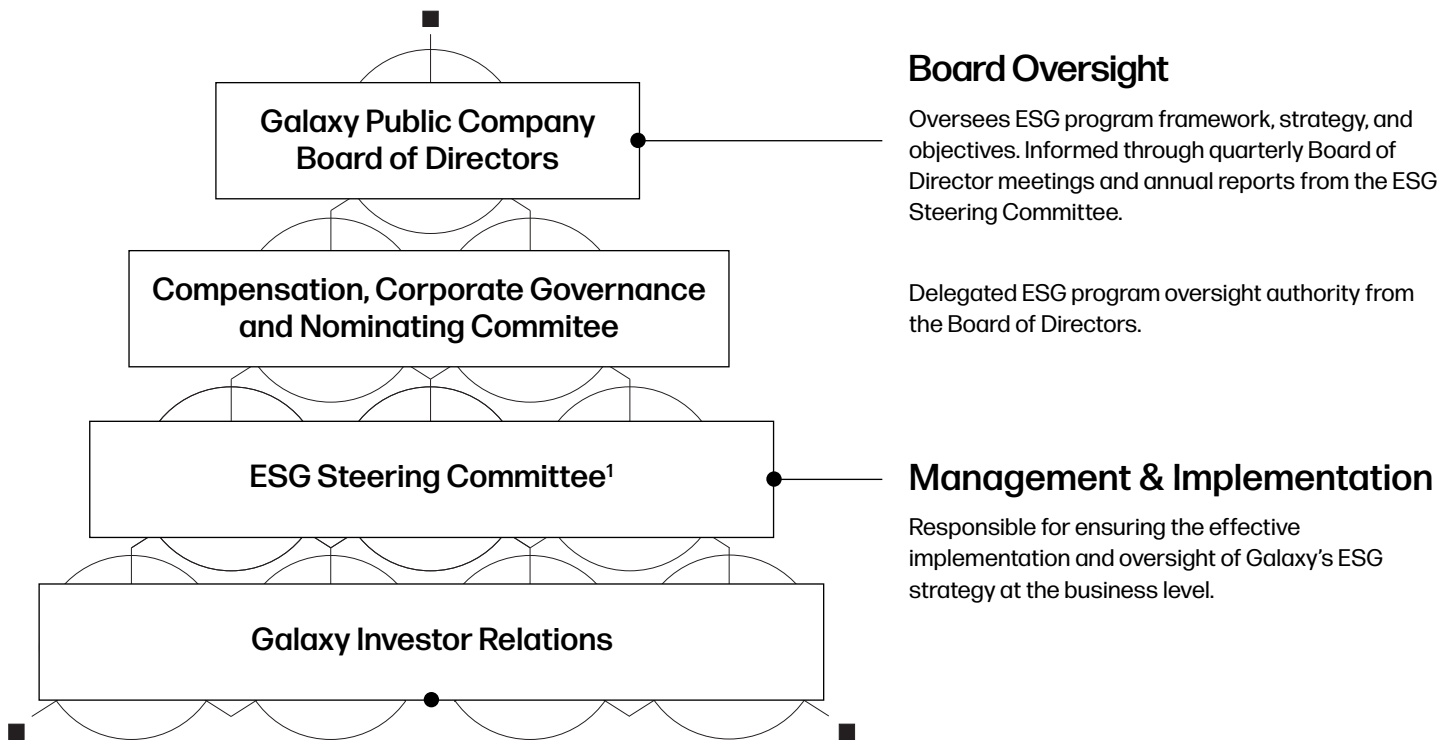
Galaxy Public Company Board of Directors

Compensation, Corporate Governance and Nominating Commitee

ESG Steering Committee$^1$

Galaxy Investor Relations

Board Oversight

Oversees ESG program framework, strategy, and objectives. Informed through quarterly Board of Director meetings and annual reports from the ESG Steering Committee.

Delegated ESG program oversight authority from the Board of Directors.

Management & Implementation

Responsible for ensuring the effective implementation and oversight of Galaxy's ESG strategy at the business level.